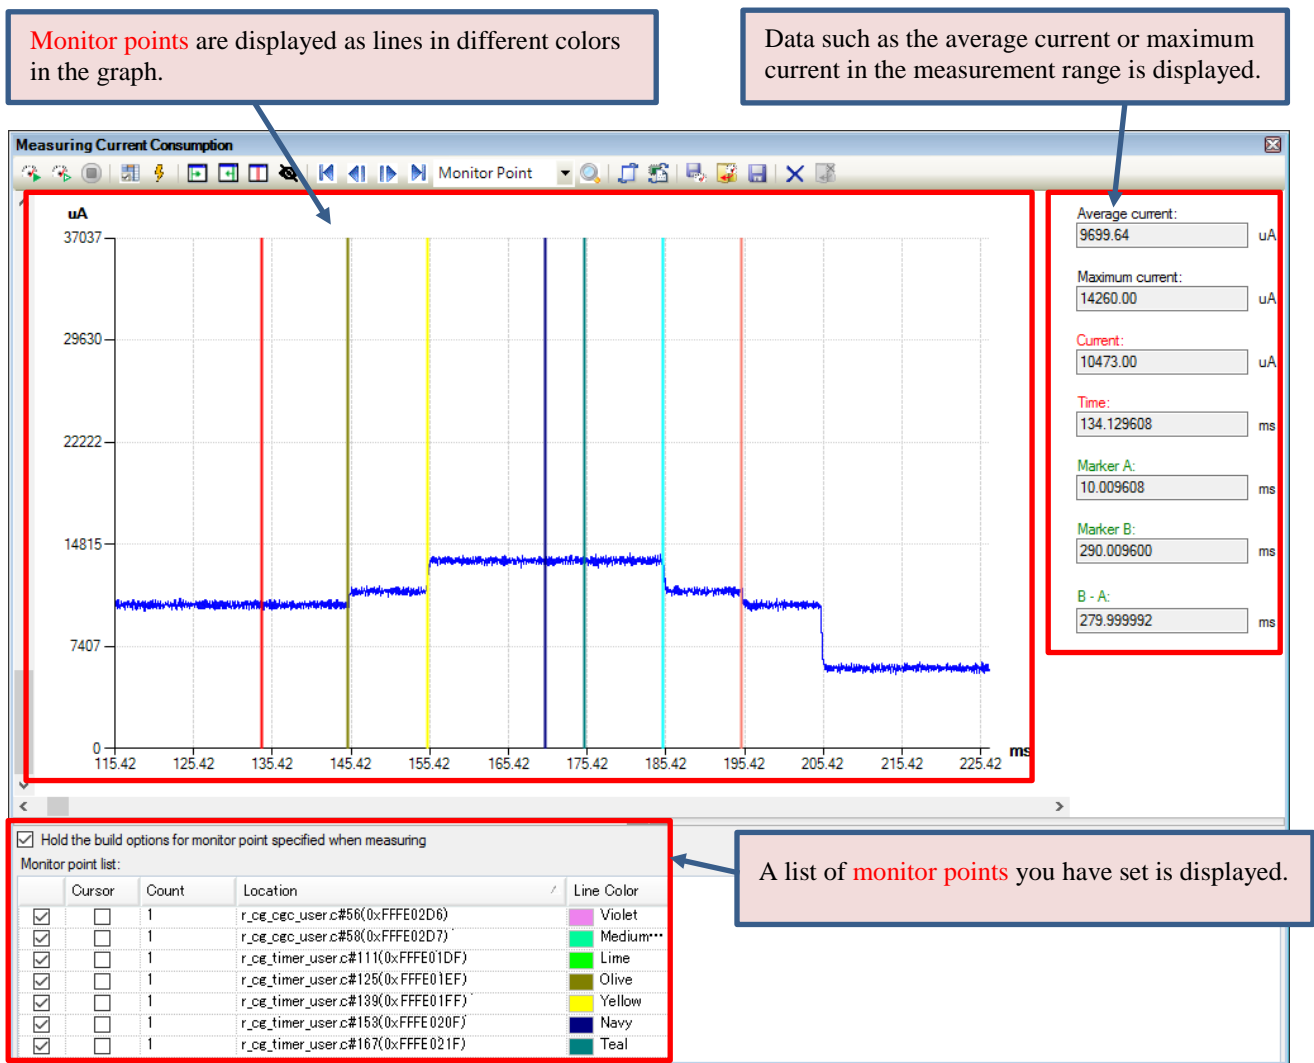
Monitor points are displayed as lines in different colors in the graph.

Data such as the average current or maximum current in the measurement range is displayed.

Measuring Current Consumption

Monitor Point

uA

37037
29630
22222
14815
7407
0

115.42 125.42 135.42 145.42 155.42 165.42 175.42 185.42 195.42 205.42 215.42 225.42 ms

Average current:
9699.64 uA

Maximum current:
14260.00 uA

Current:
10473.00 uA

Time:
134.129608 ms

Marker A:
10.009608 ms

Marker B:
290.009600 ms

B - A:
279.999992 ms

Hold the build options for monitor point specified when measuring

Monitor point list:

| | Cursor | Count | Location | Line Color |
|---|---|---|---|---|
| ☑ | ☐ | 1 | r_cg_cgc_user.c#56(0xFFFE02D6) | Violet |
| ☑ | ☐ | 1 | r_cg_cgc_user.c#58(0xFFFE02D7) | Medium··· |
| ☑ | ☐ | 1 | r_cg_timer_user.c#111(0xFFFE01DF) | Lime |
| ☑ | ☐ | 1 | r_cg_timer_user.c#125(0xFFFE01EF) | Olive |
| ☑ | ☐ | 1 | r_cg_timer_user.c#139(0xFFFE01FF) | Yellow |
| ☑ | ☐ | 1 | r_cg_timer_user.c#153(0xFFFE020F) | Navy |
| ☑ | ☐ | 1 | r_cg_timer_user.c#167(0xFFFE021F) | Teal |

A list of monitor points you have set is displayed.